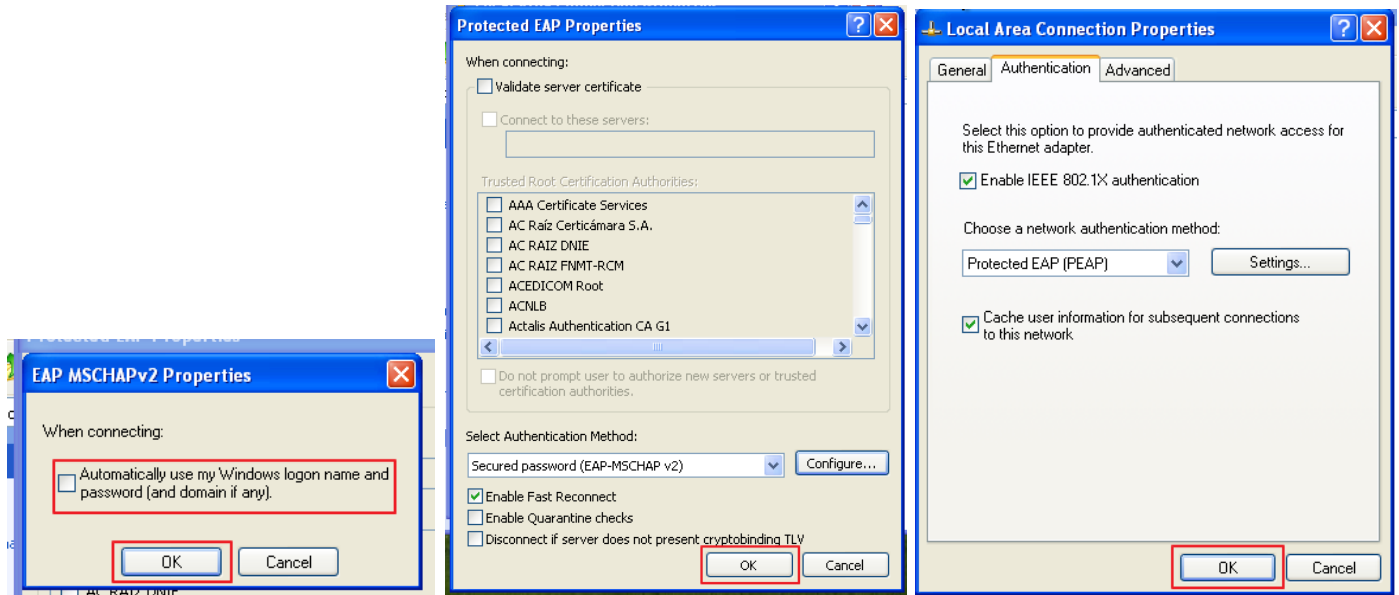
Protected EAP Properties

EAP MSCHAPv2 Properties

When connecting:

Automatically use my Windows logon name and password (and domain if any).

OK

Cancel

AC RAIZ DNIE

Protected EAP Properties

When connecting:

Validate server certificate

Connect to these servers:

Trusted Root Certification Authorities:

AAA Certificate Services
AC Raíz Certicámara S.A.
AC RAIZ DNIE
AC RAIZ FNMT-RCM
ACEDICOM Root
ACNLB
Actalis Authentication CA G1

Do not prompt user to authorize new servers or trusted certification authorities.

Select Authentication Method:

Secured password (EAP-MSCHAP v2)

Configure...

Enable Fast Reconnect
Enable Quarantine checks
Disconnect if server does not present cryptobinding TLV

OK

Cancel

Local Area Connection Properties

General Authentication Advanced

Select this option to provide authenticated network access for this Ethernet adapter.

Enable IEEE 802.1X authentication

Choose a network authentication method:

Protected EAP (PEAP)

Settings...

Cache user information for subsequent connections to this network

OK

Cancel